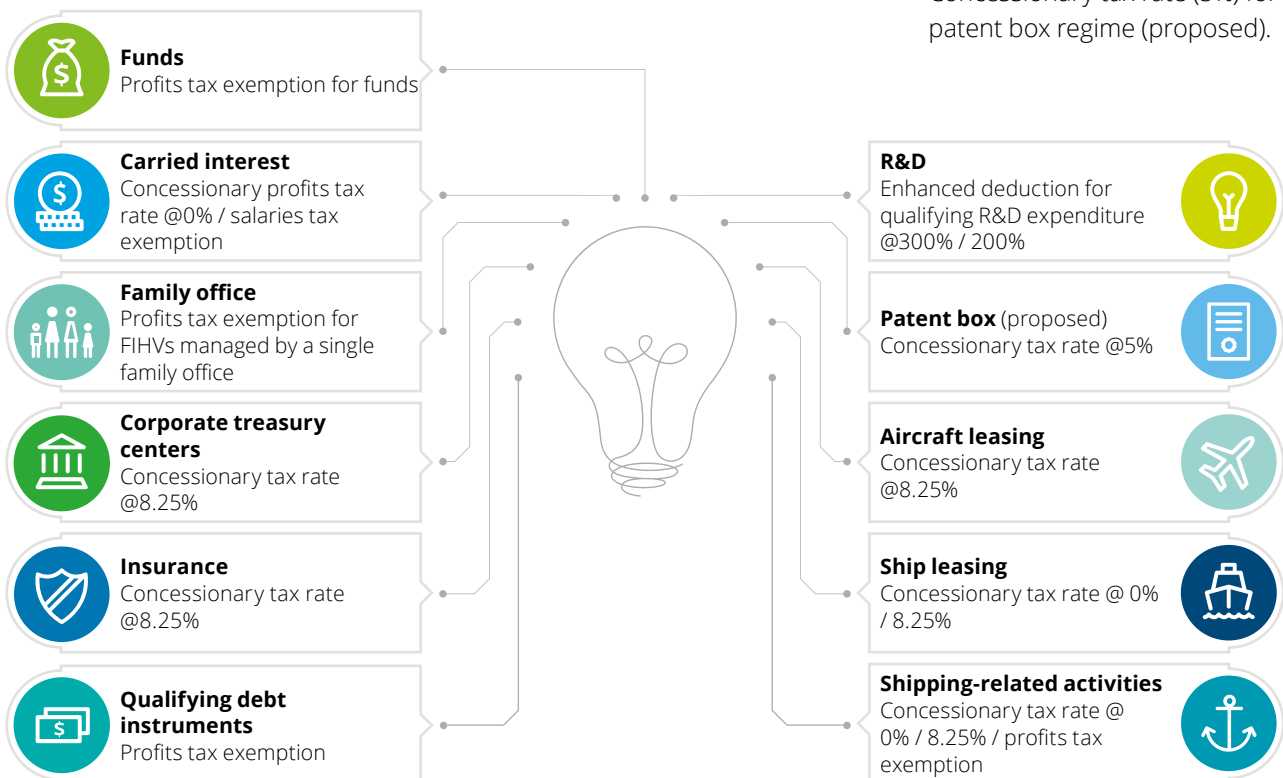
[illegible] patent box regime (proposed).

**Funds**
Profits tax exemption for funds

**Carried interest**
Concessionary profits tax rate @0% / salaries tax exemption

**Family office**
Profits tax exemption for FIHVs managed by a single family office

**Corporate treasury centers**
Concessionary tax rate @8.25%

**Insurance**
Concessionary tax rate @8.25%

**Qualifying debt instruments**
Profits tax exemption

**R&D**
Enhanced deduction for qualifying R&D expenditure @300% / 200%

**Patent box** (proposed)
Concessionary tax rate @5%

**Aircraft leasing**
Concessionary tax rate @8.25%

**Ship leasing**
Concessionary tax rate @ 0% / 8.25%

**Shipping-related activities**
Concessionary tax rate @ 0% / 8.25% / profits tax exemption